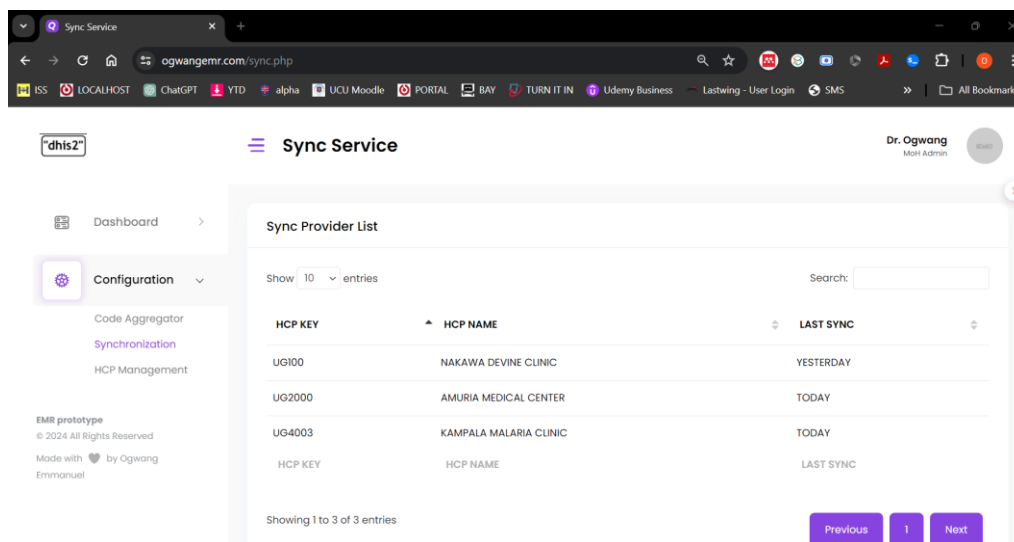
Sync Service

ogwangemr.com/sync.php

ISS LOCALHOST ChatGPT YTD alpha UCU Moodle PORTAL BAY TURN IT IN Udemy Business Lastwing - User Login SMS » All Bookmark

"dhis2"

Sync Service

Dr. Ogwang
MoH Admin

Dashboard

Configuration

Code Aggregator
Synchronization
HCP Management

EMR prototype
© 2024 All Rights Reserved
Made with by Ogwang Emmanuel

Sync Provider List

Show 10 entries

Search:

| HCP KEY | HCP NAME | LAST SYNC |
|---|---|---|
| UG100 | NAKAWA DEVINE CLINIC | YESTERDAY |
| UG2000 | AMURIA MEDICAL CENTER | TODAY |
| UG4003 | KAMPALA MALARIA CLINIC | TODAY |
| HCP KEY | HCP NAME | LAST SYNC |

Showing 1 to 3 of 3 entries

Previous 1 Next